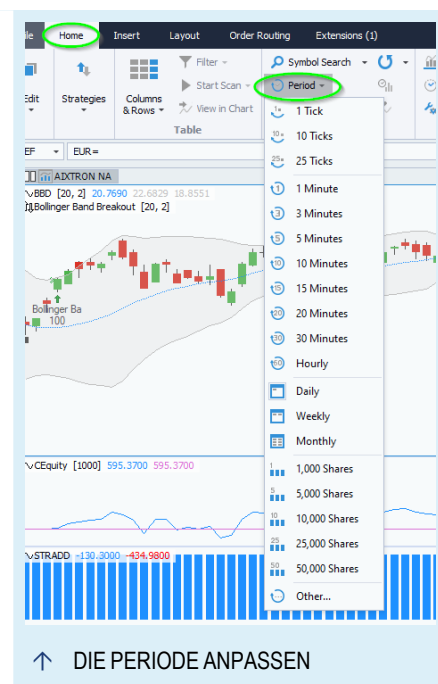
ile Home Insert Layout Order Routing Extensions (1)

Edit Strategies Columns & Rows Filter Start Scan View in Chart Table Symbol Search Period

EF EUR =

AIXTRON NA

BBD [20, 2] 20.7690 22.6829 18.8551
Bollinger Band Breakout [20, 2]

Bollinger Ba
100

CEquity [1000] 595.3700 595.3700

STRADD -130.3000 -434.9800

1 Tick
10 Ticks
25 Ticks
1 Minute
3 Minutes
5 Minutes
10 Minutes
15 Minutes
20 Minutes
30 Minutes
Hourly
Daily
Weekly
Monthly
1,000 Shares
5,000 Shares
10,000 Shares
25,000 Shares
50,000 Shares
Other...

DIE PERIODE ANPASSEN